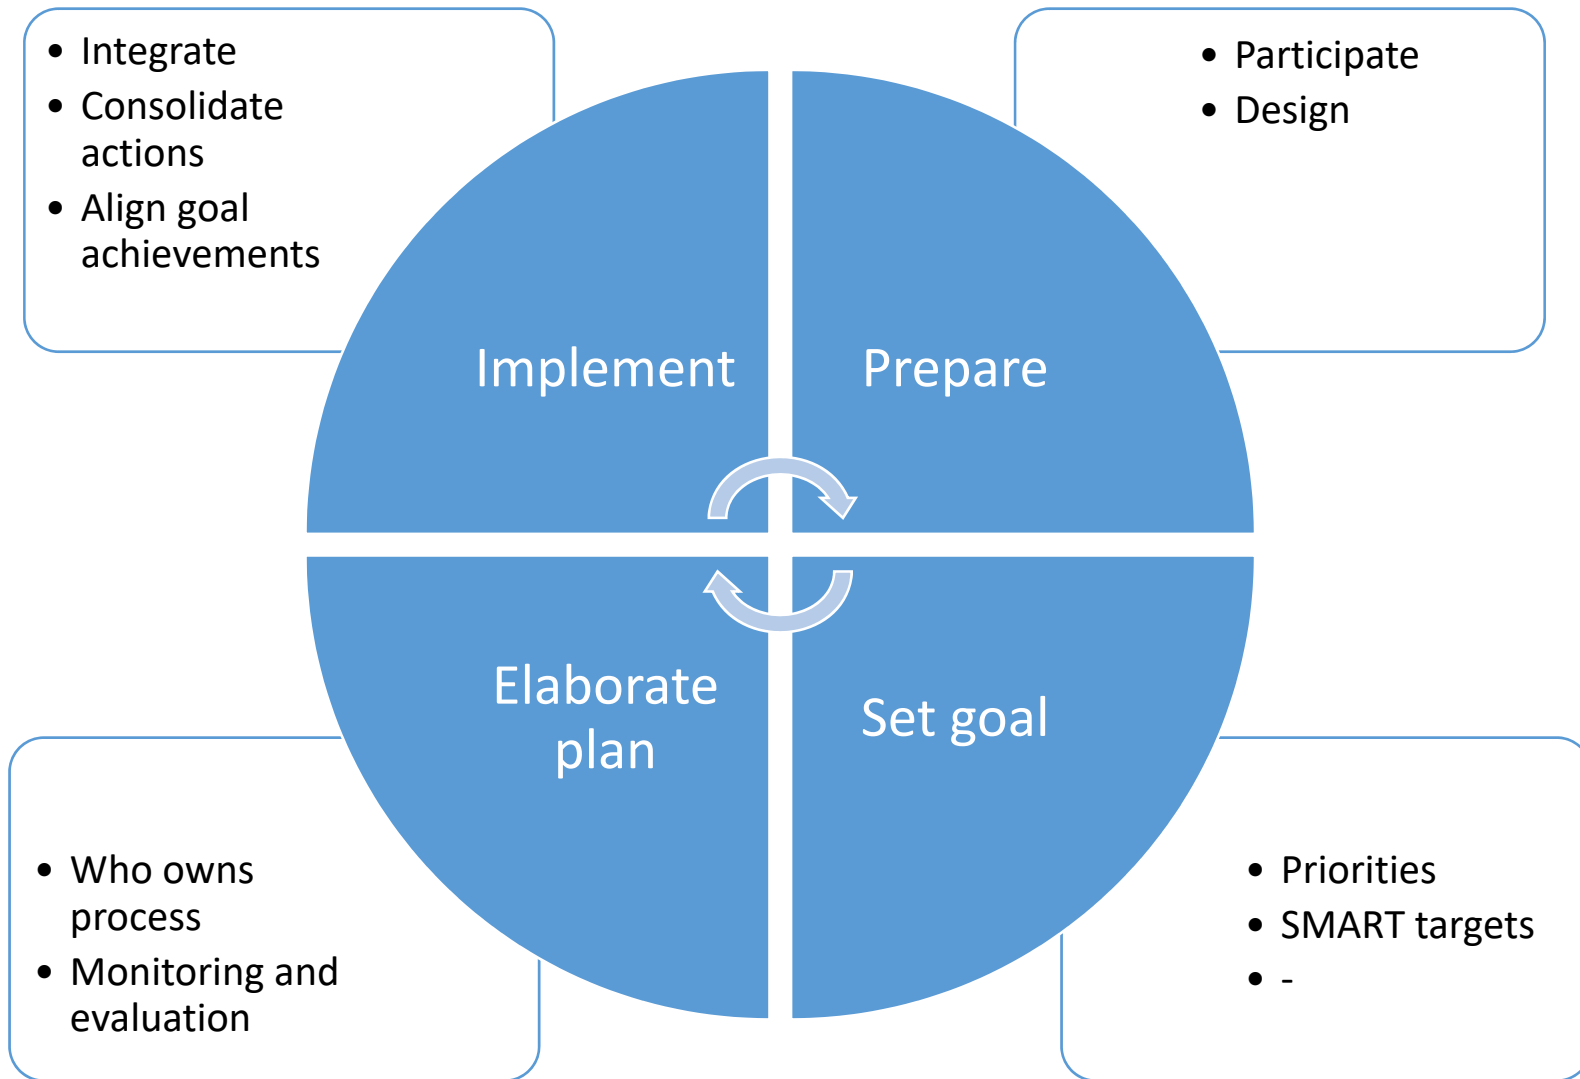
- Integrate
- Consolidate actions
- Align goal achievements

- Participate
- Design

Implement

Prepare

Elaborate plan

Set goal

- Who owns process
- Monitoring and evaluation

- Priorities
- SMART targets
- -